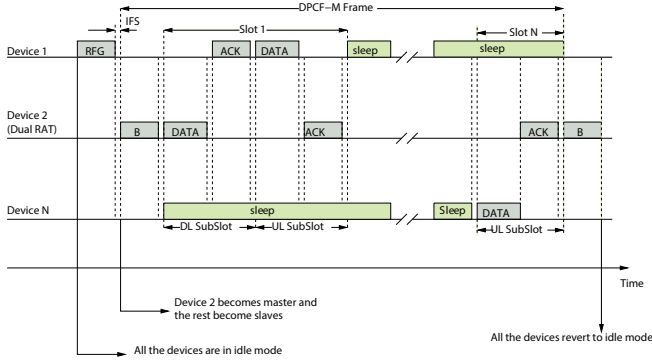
DPCF–M Frame

IFS

Slot 1

Slot N

Device 1

RFG

ACK

DATA

sleep

sleep

Device 2 (Dual RAT)

B

DATA

ACK

ACK

B

Device N

sleep

Sleep

DATA

DL SubSlot

UL SubSlot

UL SubSlot

Time

Device 2 becomes master and the rest become slaves

All the devices revert to idle mode

All the devices are in idle mode